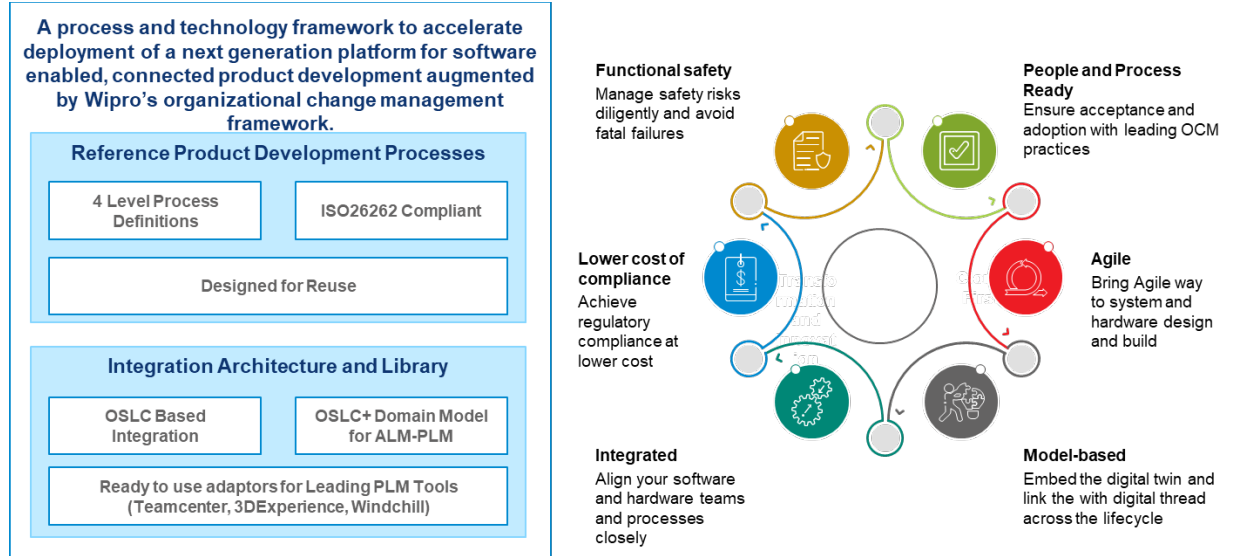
A process and technology framework to accelerate deployment of a next generation platform for software enabled, connected product development augmented by Wipro's organizational change management framework.

Reference Product Development Processes

4 Level Process Definitions

ISO26262 Compliant

Designed for Reuse

Integration Architecture and Library

OSLC Based Integration

OSLC+ Domain Model for ALM-PLM

Ready to use adaptors for Leading PLM Tools (Teamcenter, 3DExperience, Windchill)

Functional safety
Manage safety risks diligently and avoid fatal failures

People and Process Ready
Ensure acceptance and adoption with leading OCM practices

Lower cost of compliance
Achieve regulatory compliance at lower cost

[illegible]

Agile
Bring Agile way to system and hardware design and build

Integrated
Align your software and hardware teams and processes closely

Model-based
Embed the digital twin and link the with digital thread across the lifecycle